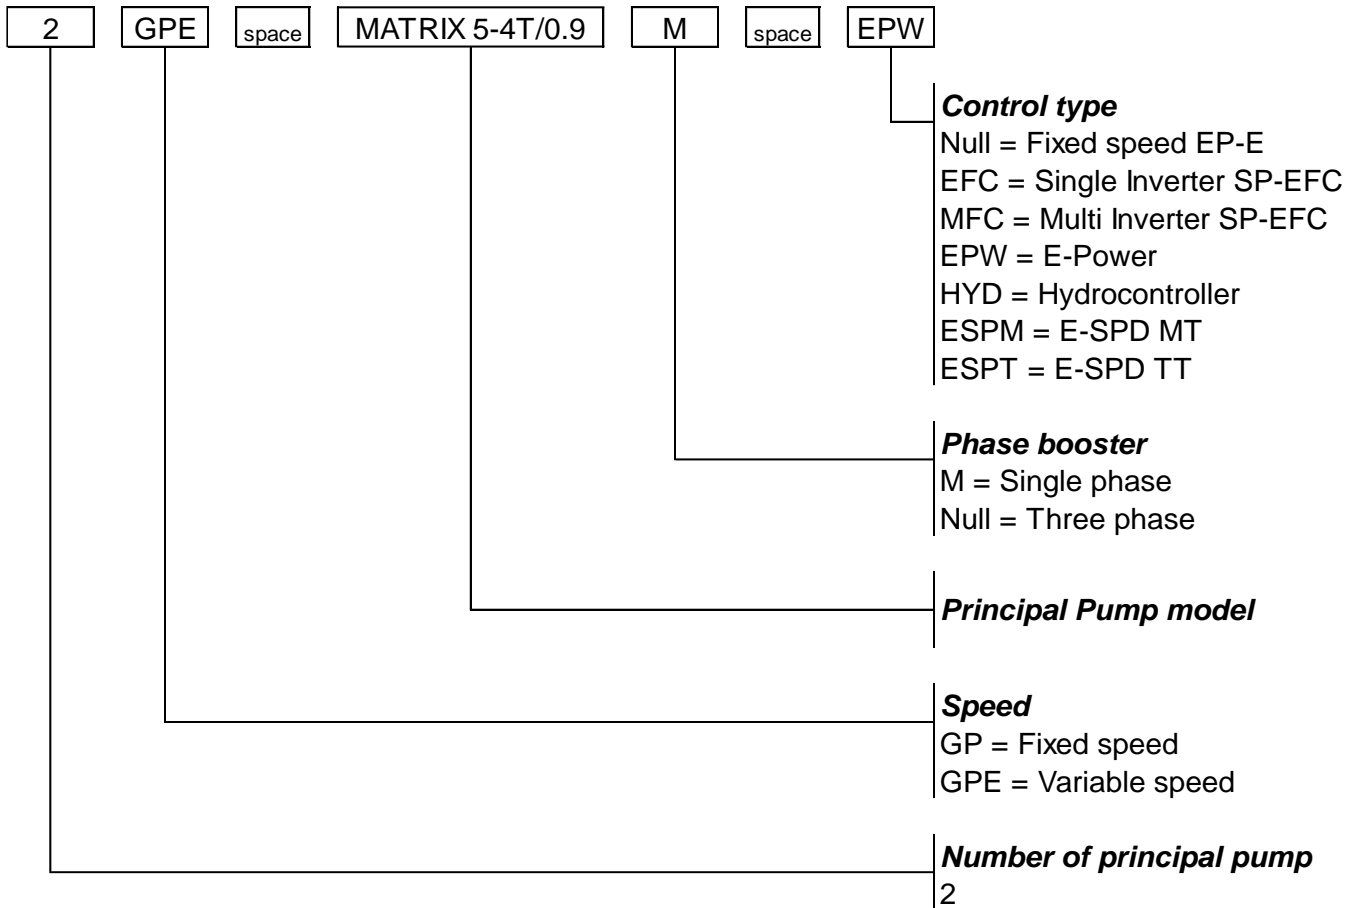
2 GPE space MATRIX 5-4T/0.9 M space EPW

***Control type***
Null = Fixed speed EP-E
EFC = Single Inverter SP-EFC
MFC = Multi Inverter SP-EFC
EPW = E-Power
HYD = Hydrocontroller
ESPM = E-SPD MT
ESPT = E-SPD TT

***Phase booster***
M = Single phase
Null = Three phase

***Principal Pump model***

***Speed***
GP = Fixed speed
GPE = Variable speed

***Number of principal pump***
2